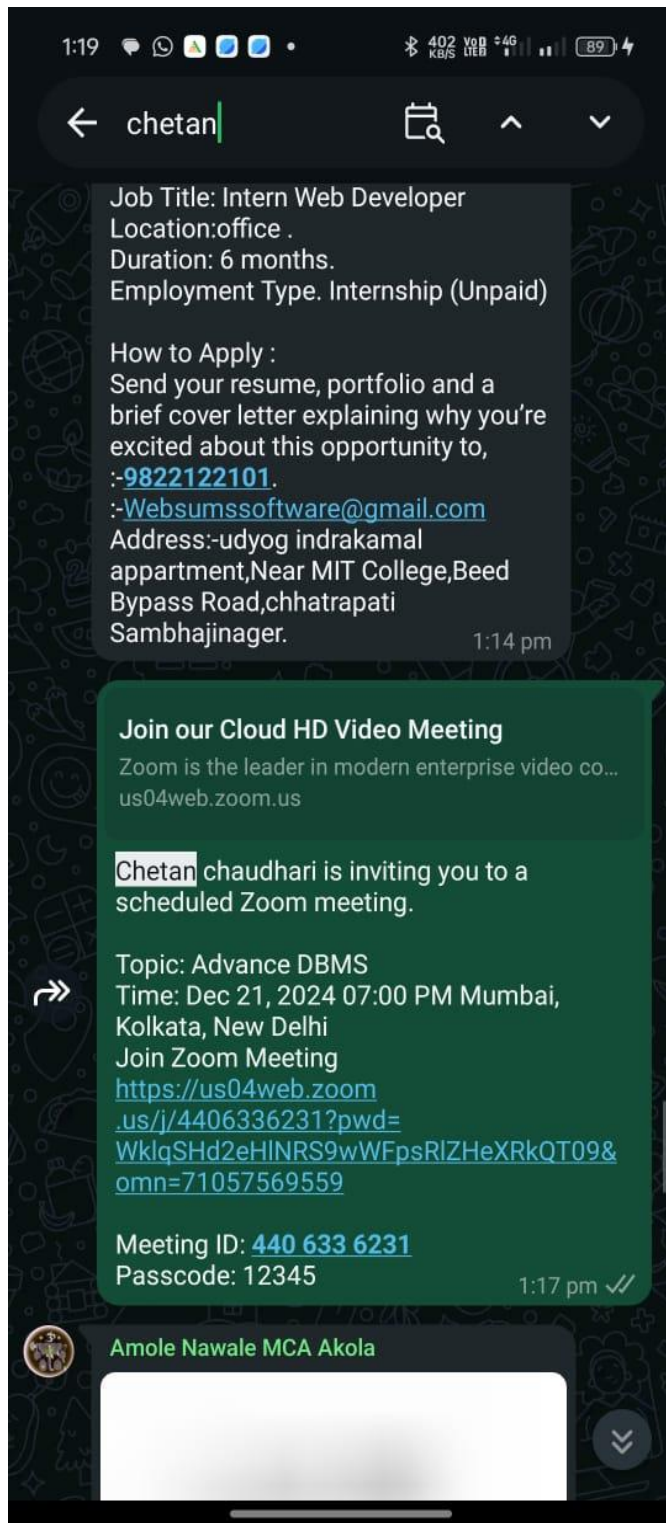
1:19 • 402 KB/S VoB LTE 4G 89

chetan

Job Title: Intern Web Developer
Location:office .
Duration: 6 months.
Employment Type. Internship (Unpaid)

How to Apply :
Send your resume, portfolio and a brief cover letter explaining why you're excited about this opportunity to,
:-9822122101.
:-Websumssoftware@gmail.com
Address:-udyog indrakamal appartment,Near MIT College,Beed Bypass Road,chhatrapati Sambhajinager.
1:14 pm

Join our Cloud HD Video Meeting
Zoom is the leader in modern enterprise video co...
us04web.zoom.us

Chetan chaudhari is inviting you to a scheduled Zoom meeting.

Topic: Advance DBMS
Time: Dec 21, 2024 07:00 PM Mumbai, Kolkata, New Delhi
Join Zoom Meeting
https://us04web.zoom.us/j/4406336231?pwd=WklqSHd2eHlNRS9wWFpsRlZHeXRkQT09&omn=71057569559

Meeting ID: 440 633 6231
Passcode: 12345
1:17 pm

Amole Nawale MCA Akola